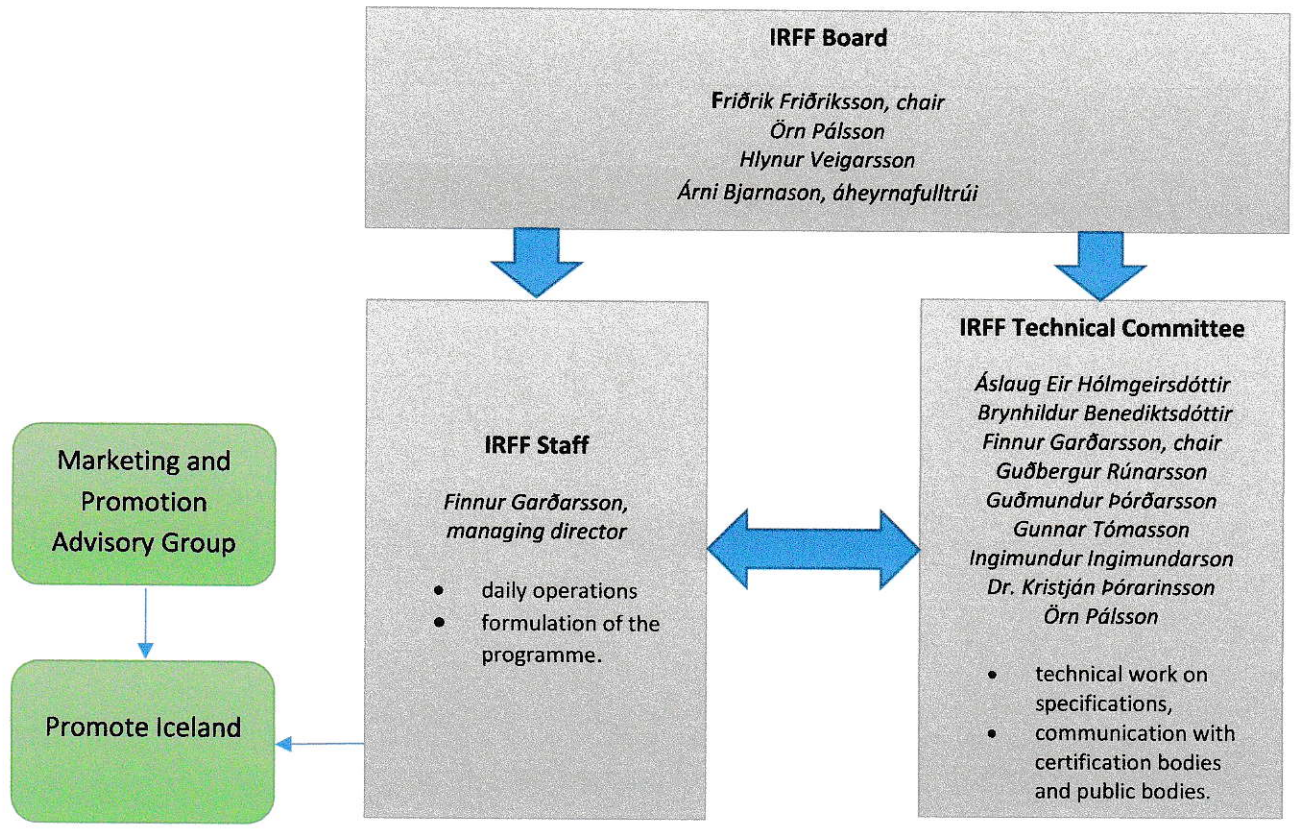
IRFF Board

Friðrik Friðriksson, chair
Örn Pálsson
Hlynur Veigarsson
Árni Bjarnason, áheyrnafulltrúi

Marketing and Promotion Advisory Group

Promote Iceland

IRFF Staff

Finnur Garðarsson, managing director

- daily operations
- formulation of the programme.

IRFF Technical Committee

Áslaug Eir Hólmgeirsdóttir
Brynhildur Benediktsdóttir
Finnur Garðarsson, chair
Guðbergur Rúnarsson
Guðmundur Þórðarsson
Gunnar Tómasson
Ingimundur Ingimundarson
Dr. Kristján Þórarinsson
Örn Pálsson

- technical work on specifications,
- communication with certification bodies and public bodies.